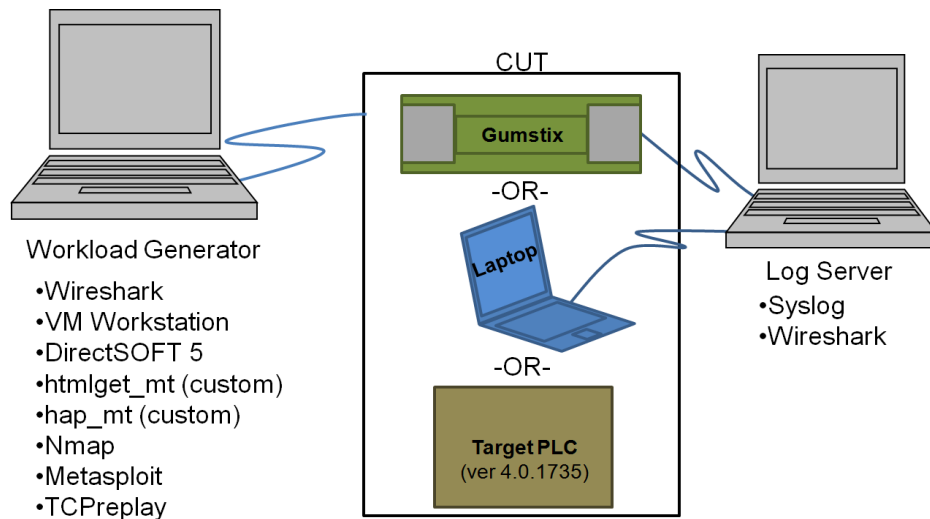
Workload Generator
•Wireshark
•VM Workstation
•DirectSOFT 5
•htmlget_mt (custom)
•hap_mt (custom)
•Nmap
•Metasploit
•TCPreplay

CUT

Gumstix

-OR-

Laptop

-OR-

Target PLC
(ver 4.0.1735)

Log Server
•Syslog
•Wireshark